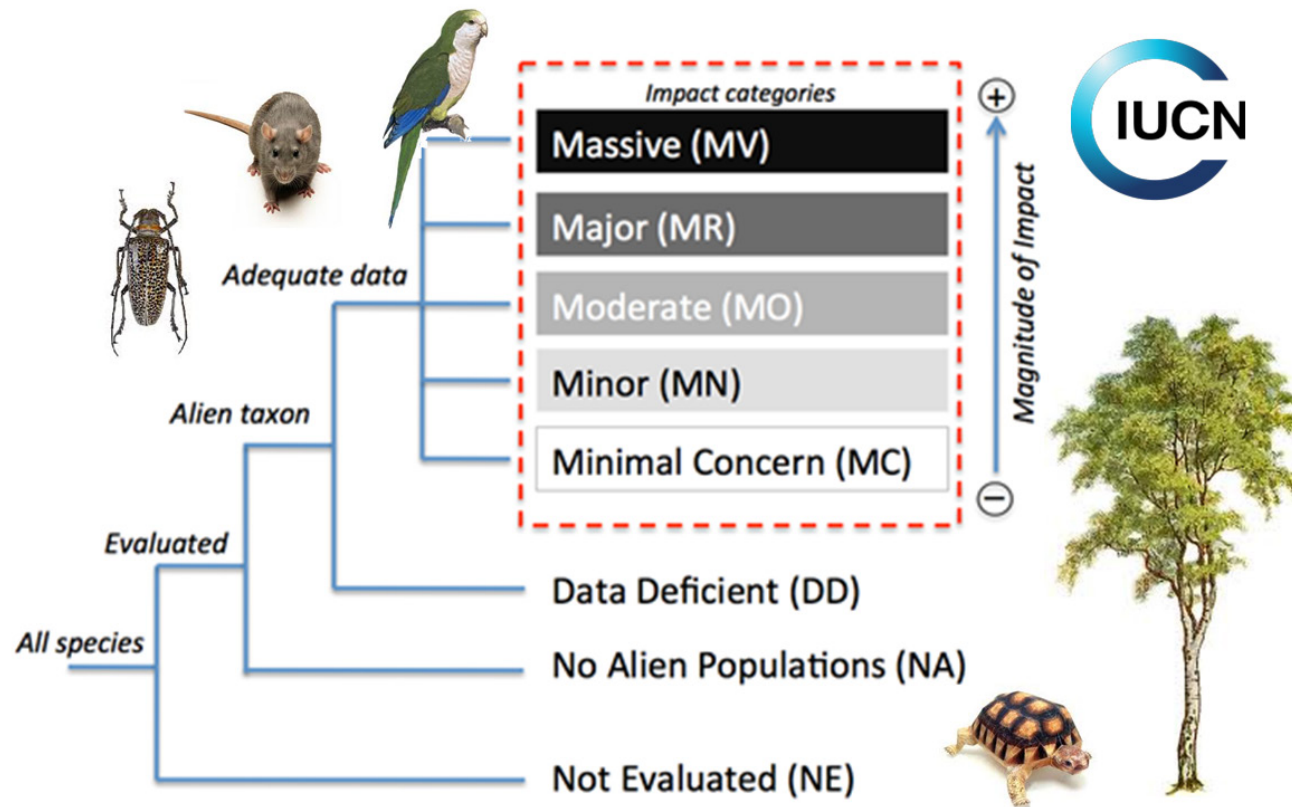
Impact categories

Massive (MV)

Major (MR)

Moderate (MO)

Minor (MN)

Minimal Concern (MC)

+

Magnitude of Impact

−

IUCN

Adequate data

Alien taxon

Evaluated

All species

Data Deficient (DD)

No Alien Populations (NA)

Not Evaluated (NE)